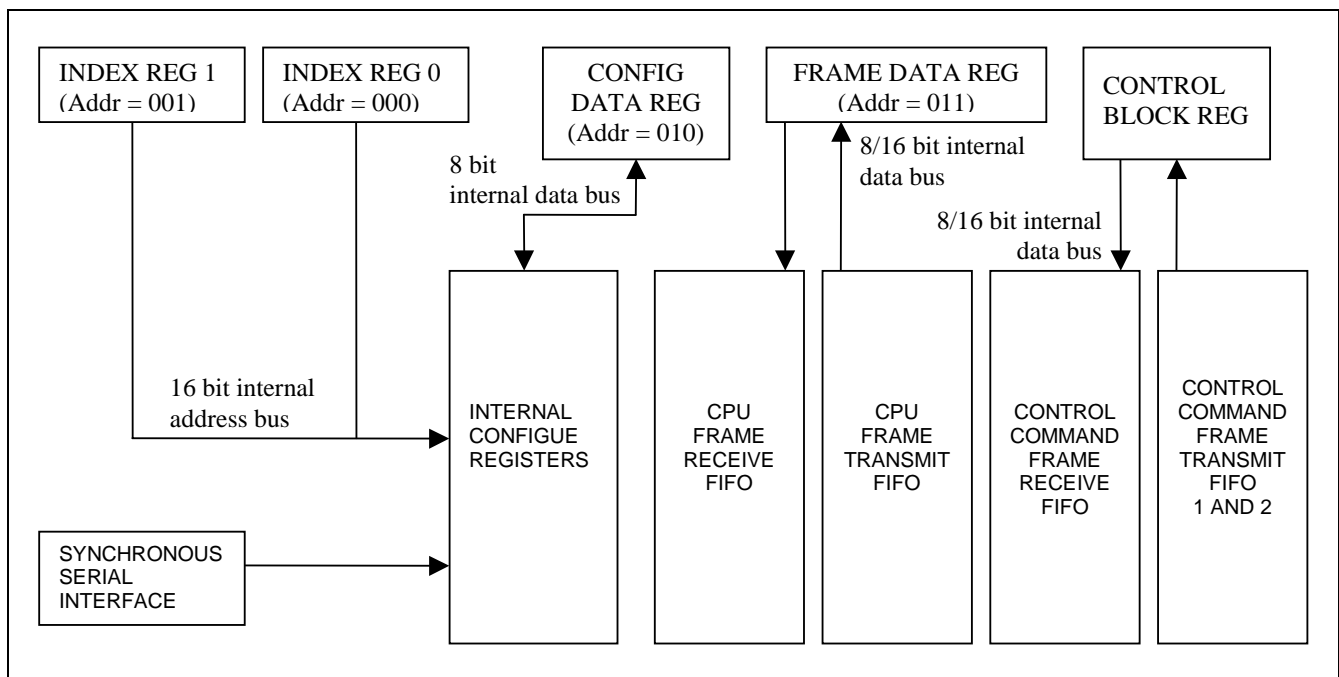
INDEX REG 1
(Addr = 001)

INDEX REG 0
(Addr = 000)

CONFIG
DATA REG
(Addr = 010)

FRAME DATA REG
(Addr = 011)

CONTROL
BLOCK REG

8 bit
internal data bus

8/16 bit internal
data bus

8/16 bit internal
data bus

16 bit internal
address bus

INTERNAL
CONFIGUE
REGISTERS

CPU
FRAME
RECEIVE
FIFO

CPU
FRAME
TRANSMIT
FIFO

CONTROL
COMMAND
FRAME
RECEIVE
FIFO

CONTROL
COMMAND
FRAME
TRANSMIT
FIFO
1 AND 2

SYNCHRONOUS
SERIAL
INTERFACE